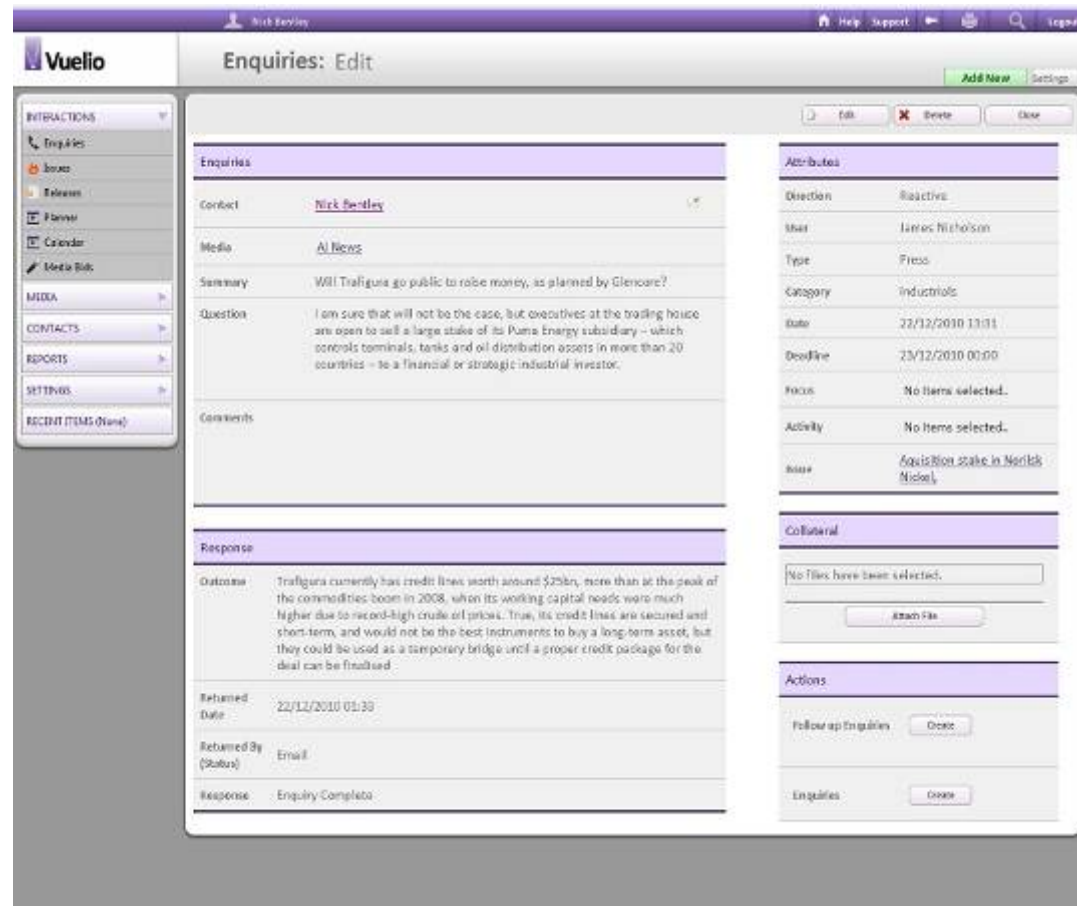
Nick Bentley

Help Support Logout

Vuelio

Enquiries: Edit

Add New Settings

INTERACTIONS
Enquiries
Issues
Releases
Planner
Calendar
Media Bids
MEDIA
CONTACTS
REPORTS
SETTINGS
RECENT ITEMS (None)

Edit Delete Close

Enquiries

| | |
|---|---|
| Contact | Nick Bentley |
| Media | AI News |
| Summary | Will Trafigura go public to raise money, as planned by Glencore? |
| Question | I am sure that will not be the case, but executives at the trading house are open to sell a large stake of its Puma Energy subsidiary – which controls terminals, tanks and oil distribution assets in more than 20 countries – to a financial or strategic industrial investor. |
| Comments | |

Response

| | |
|---|---|
| Outcome | Trafigura currently has credit lines worth around $25bn, more than at the peak of the commodities boom in 2008, when its working capital needs were much higher due to record-high crude oil prices. True, its credit lines are secured and short-term, and would not be the best instruments to buy a long-term asset, but they could be used as a temporary bridge until a proper credit package for the deal can be finalised |
| Returned Date | 22/12/2010 01:30 |
| Returned By (Status) | Email |
| Response | Enquiry Complete |

Attributes

| | |
|---|---|
| Direction | Reactive |
| User | James Nicholson |
| Type | Press |
| Category | Industrials |
| Date | 22/12/2010 13:31 |
| Deadline | 23/12/2010 00:00 |
| Focus | No Items selected. |
| Activity | No Items selected. |
| Issue | Aquisition stake in Norilsk Nickel, |

Collateral

No Files have been selected.

Attach File

Actions

Follow up Enquiries Create

Enquiries Create